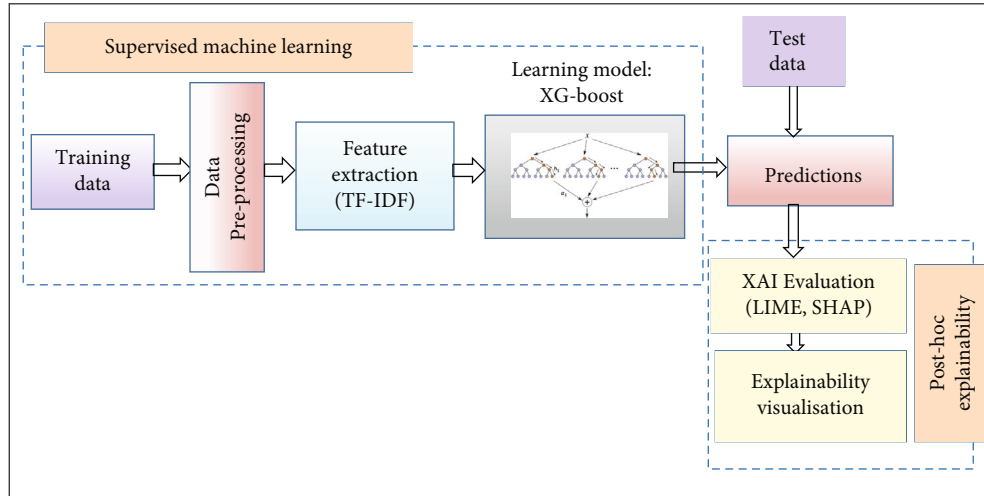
Supervised machine learning

Training data

Data Pre-processing

Feature extraction (TF-IDF)

Learning model: XG-boost

Test data

Predictions

XAI Evaluation (LIME, SHAP)

Explainability visualisation

Post-hoc explainability